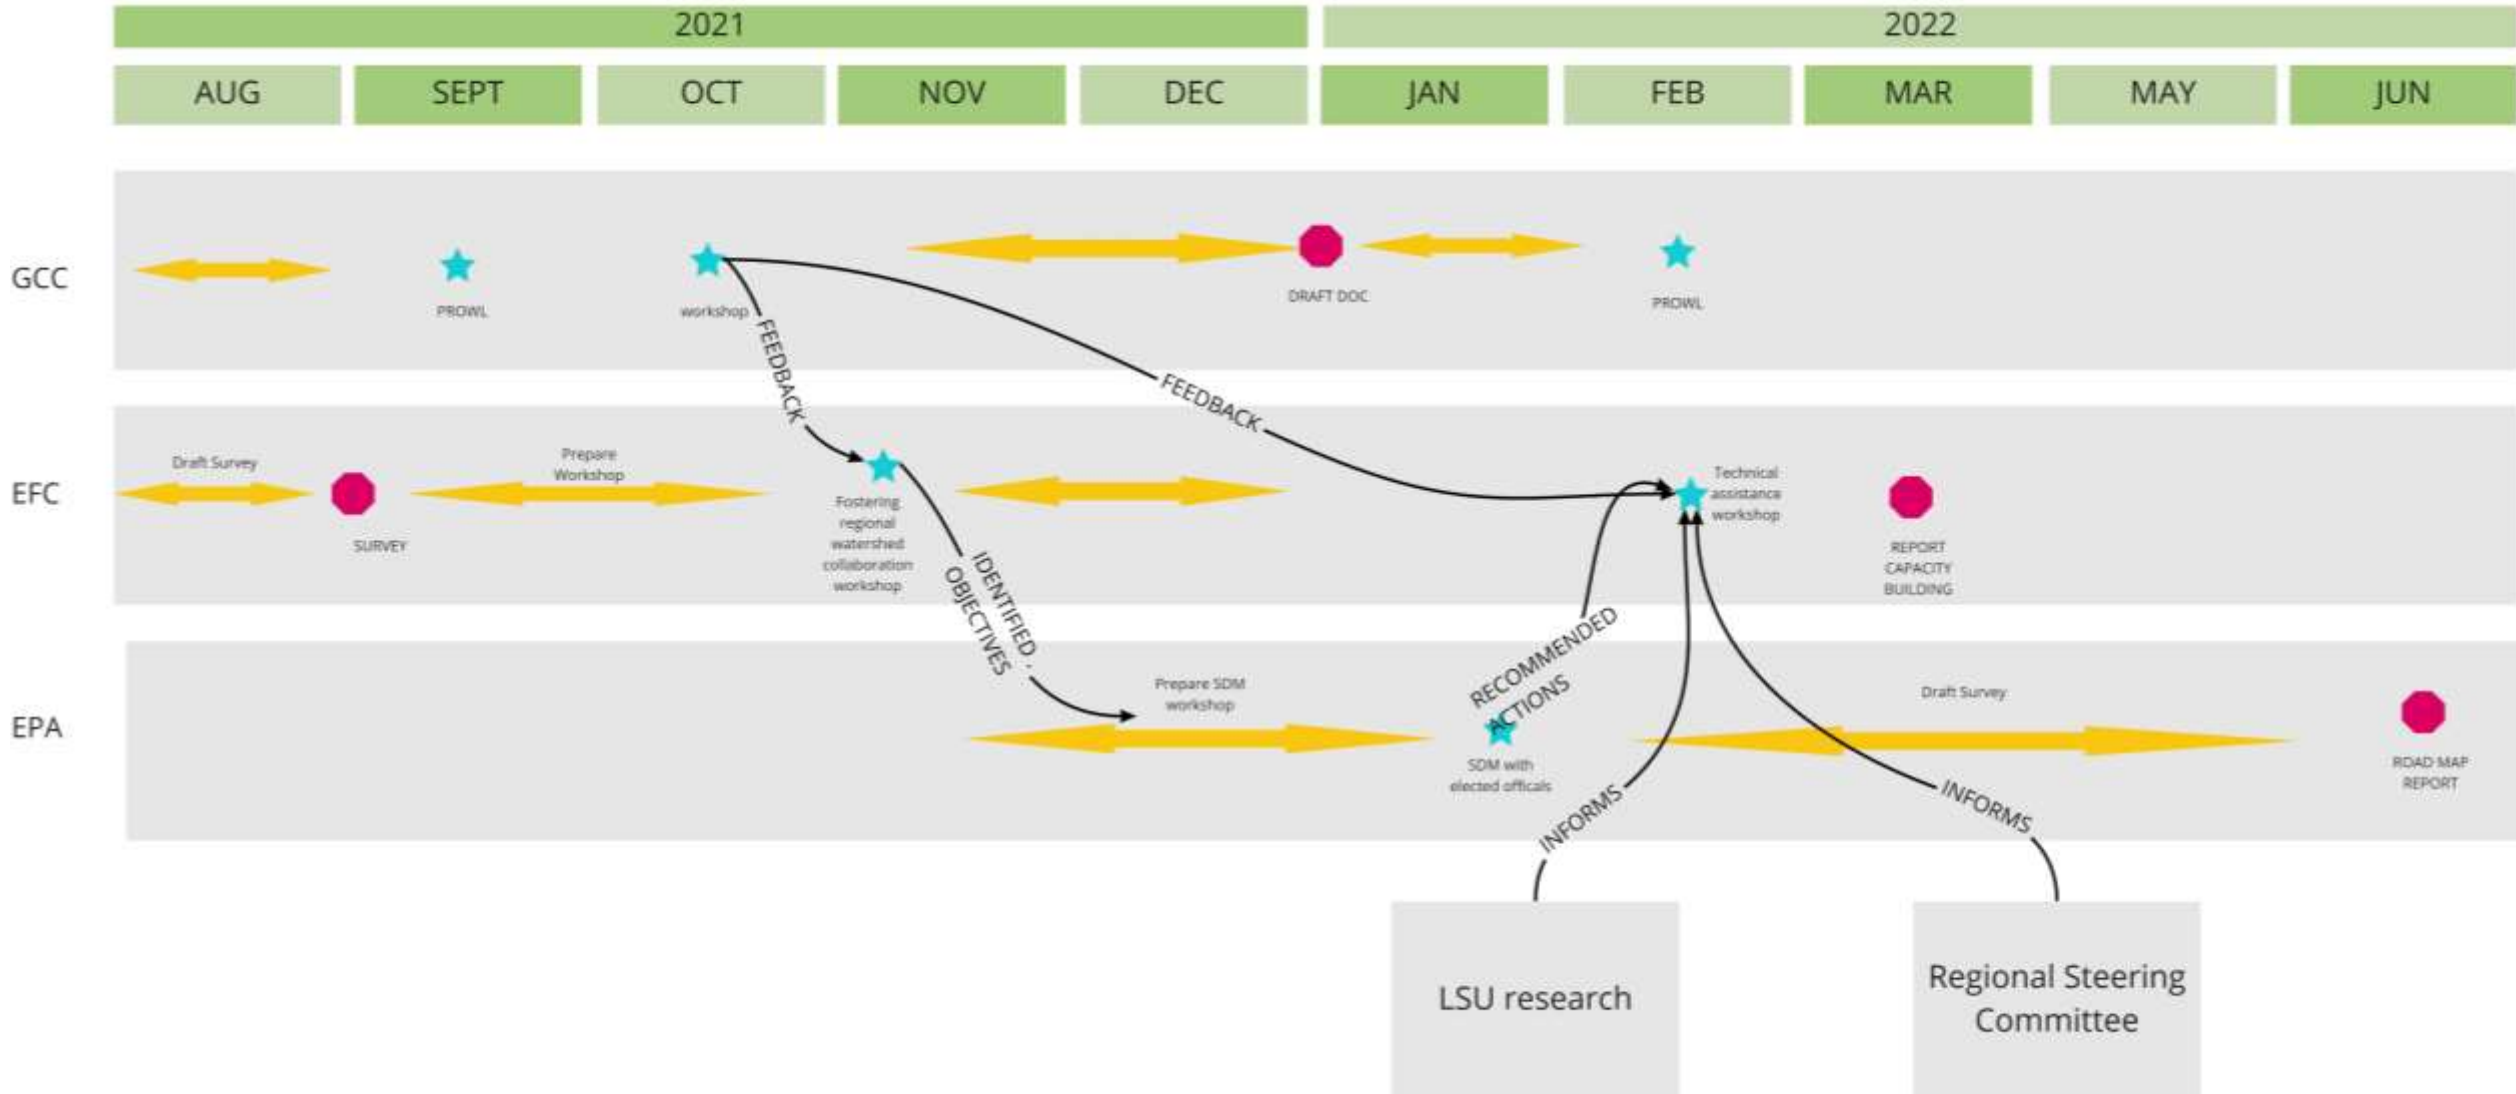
2021

2022

AUG SEPT OCT NOV DEC JAN FEB MAR MAY JUN

GCC

PROWL

workshop

DRAFT DOC

PROWL

FEEDBACK

FEEDBACK

EFC

Draft Survey

SURVEY

Prepare Workshop

Fostering regional watershed collaboration workshop

IDENTIFIED OBJECTIVES

Technical assistance workshop

REPORT CAPACITY BUILDING

EPA

Prepare SDM workshop

RECOMMENDED ACTIONS

SDM with elected officals

Draft Survey

ROAD MAP REPORT

INFORMS

INFORMS

LSU research

Regional Steering Committee